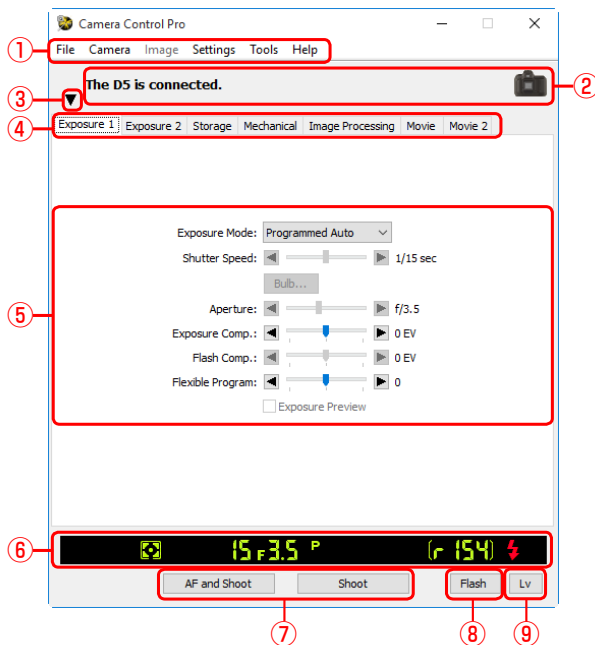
Camera Control Pro

①
File Camera Image Settings Tools Help

The D5 is connected.
②
③
④
Exposure 1 Exposure 2 Storage Mechanical Image Processing Movie Movie 2

⑤
Exposure Mode: Programmed Auto
Shutter Speed: 1/15 sec
Bulb...
Aperture: f/3.5
Exposure Comp.: 0 EV
Flash Comp.: 0 EV
Flexible Program: 0
Exposure Preview

⑥
15 F3.5 P [r 154]

AF and Shoot Shoot Flash Lv
⑦ ⑧ ⑨